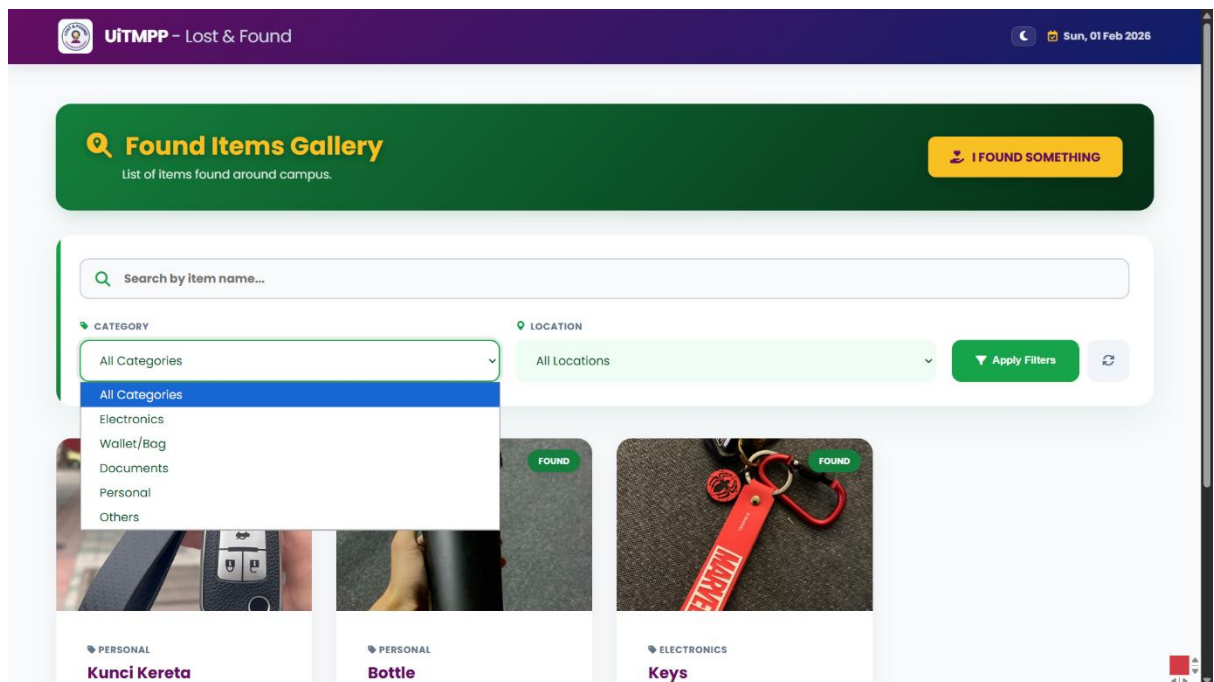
UiTMPP - Lost & Found

Sun, 01 Feb 2026

Found Items Gallery

List of items found around campus.

I FOUND SOMETHING

Search by item name...

CATEGORY

All Categories

All Categories
Electronics
Wallet/Bag
Documents
Personal
Others

LOCATION

All Locations

Apply Filters

FOUND

FOUND

MARVEL

PERSONAL
Kunci Kereta

PERSONAL
Bottle

ELECTRONICS
Keys